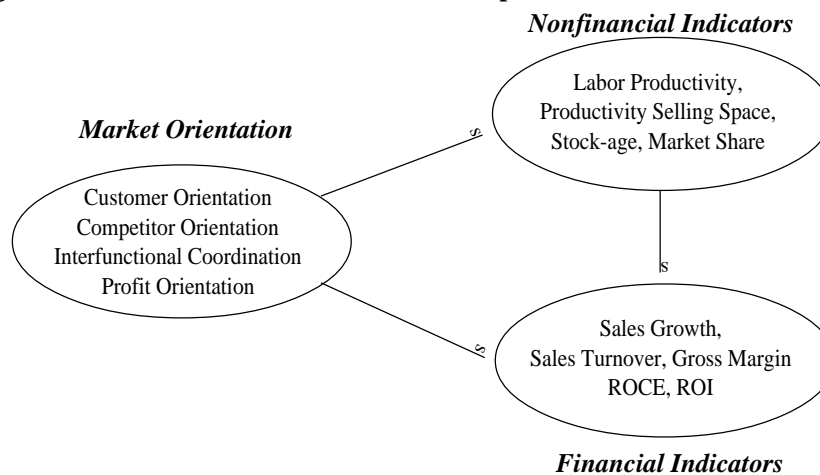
Nonfinancial Indicators

Labor Productivity, Productivity Selling Space, Stock-age, Market Share

Market Orientation

Customer Orientation
Competitor Orientation
Interfunctional Coordination
Profit Orientation

S

S

S

Sales Growth, Sales Turnover, Gross Margin ROCE, ROI

Financial Indicators